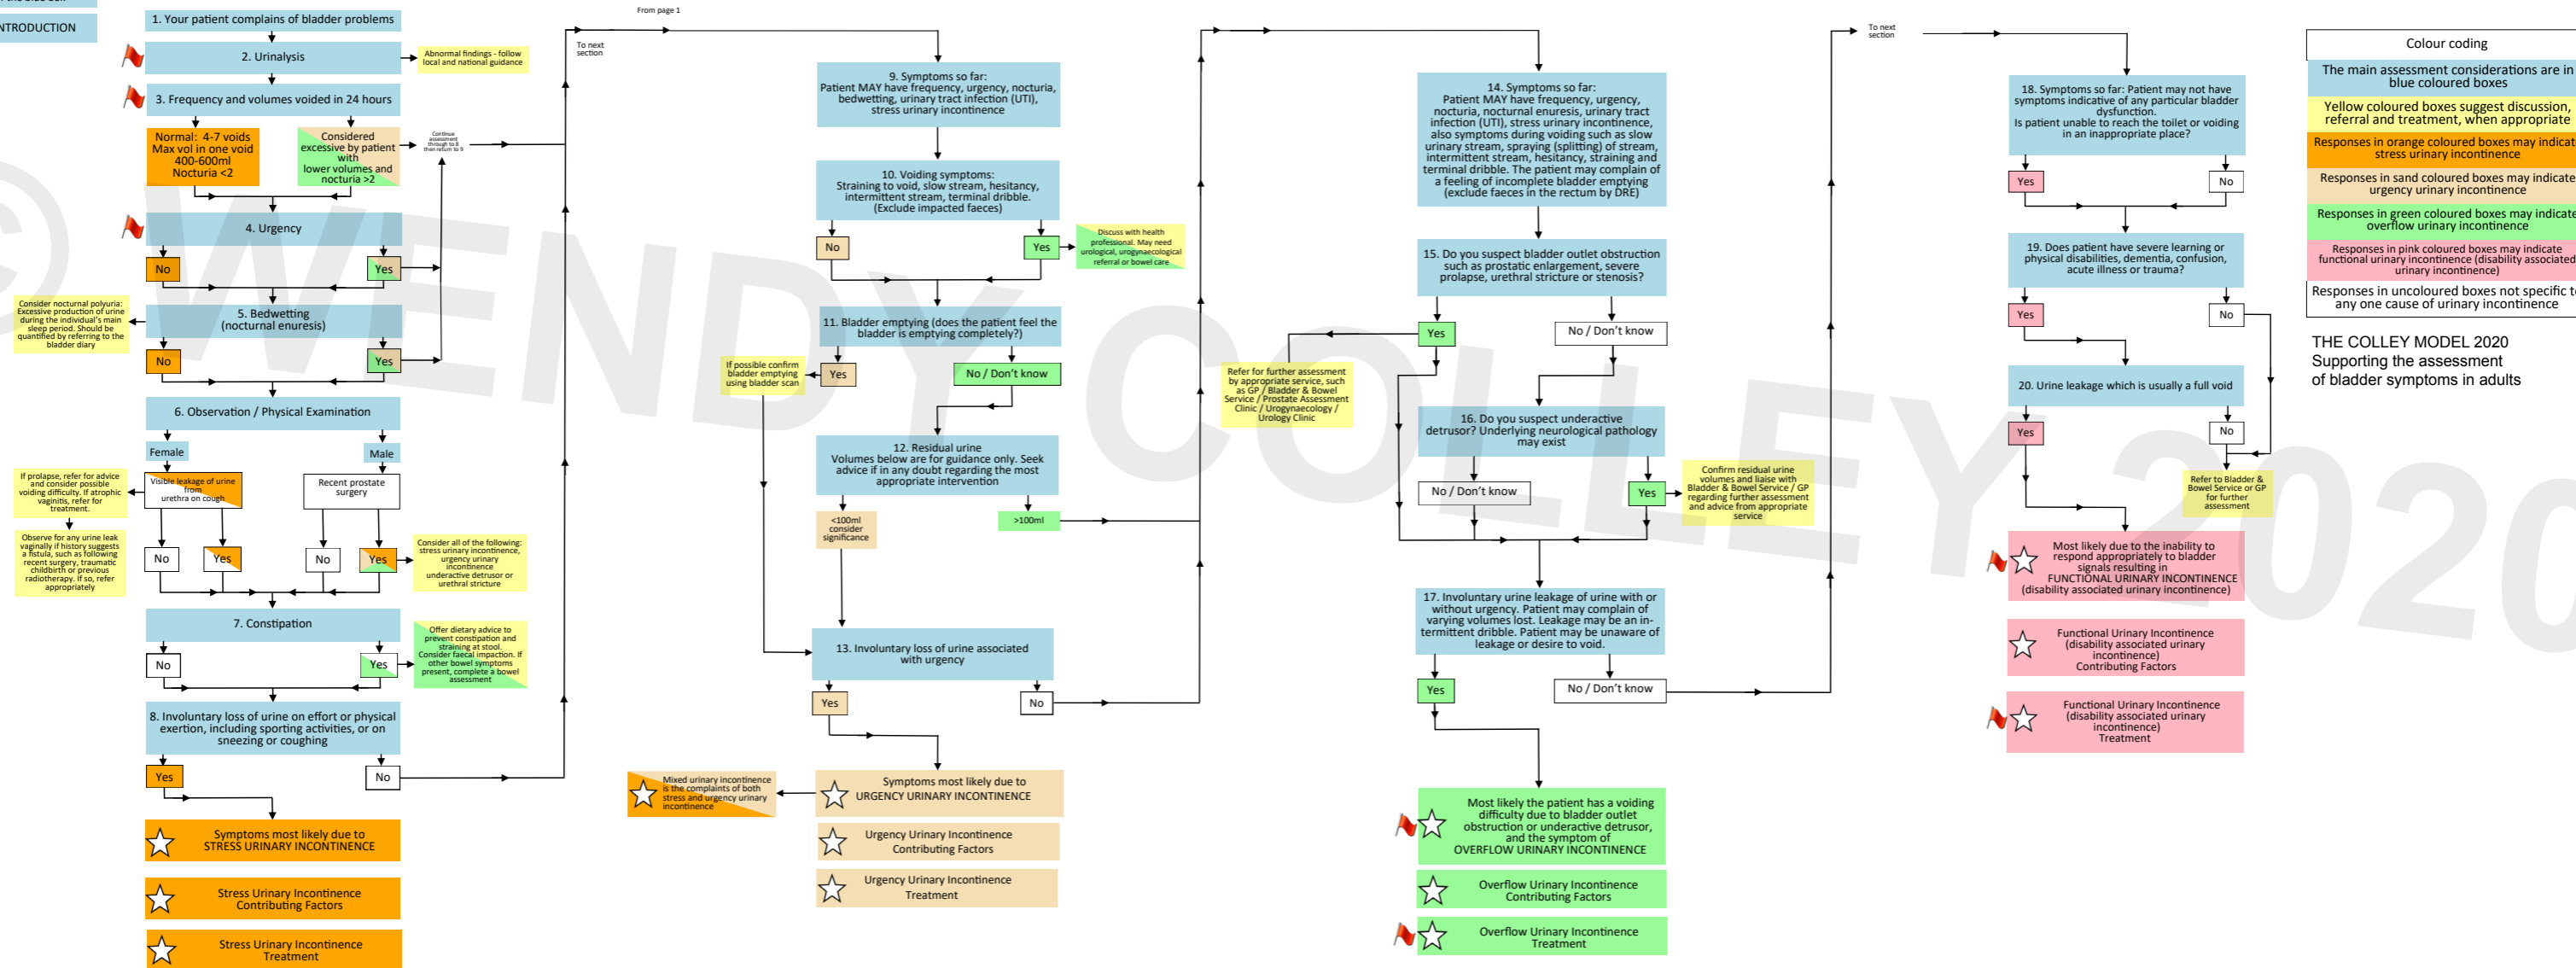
NTRODUCTION

1. Your patient complains of bladder problems

2. Urinalysis

Abnormal findings - follow local and national guidance

3. Frequency and volumes voided in 24 hours

Normal: 4-7 voids Max vol in one void 400-600ml Nocturia <2

Considered excessive by patient with lower volumes and nocturia >2

Continue assessment through to 8 then return to 9

To next section

4. Urgency

No

Yes

Consider nocturnal polyuria: Excessive production of urine during the individual's main sleep period. Should be quantified by referring to the bladder diary

5. Bedwetting (nocturnal enuresis)

No

Yes

6. Observation / Physical Examination

Female

Male

If prolapse, refer for advice and consider possible voiding difficulty. If atrophic vaginitis, refer for treatment.

Visible leakage of urine from urethra on cough

Recent prostate surgery

Observe for any urine leak vaginally if history suggests a fistula, such as following recent surgery, traumatic childbirth or previous radiotherapy. If so, refer appropriately

No

Yes

No

Yes

Consider all of the following: stress urinary incontinence, urgency urinary incontinence underactive detrusor or urethral stricture

7. Constipation

No

Yes

Offer dietary advice to prevent constipation and straining at stool. Consider faecal impaction. If other bowel symptoms present, complete a bowel assessment

8. Involuntary loss of urine on effort or physical exertion, including sporting activities, or on sneezing or coughing

Yes

No

Symptoms most likely due to STRESS URINARY INCONTINENCE

Stress Urinary Incontinence Contributing Factors

Stress Urinary Incontinence Treatment

From page 1

9. Symptoms so far: Patient MAY have frequency, urgency, nocturia, bedwetting, urinary tract infection (UTI), stress urinary incontinence

10. Voiding symptoms: Straining to void, slow stream, hesitancy, intermittent stream, terminal dribble. (Exclude impacted faeces)

No

Yes

Discuss with health professional. May need urological, urogynaecological referral or bowel care

11. Bladder emptying (does the patient feel the bladder is emptying completely?)

If possible confirm bladder emptying using bladder scan

Yes

No / Don't know

12. Residual urine Volumes below are for guidance only. Seek advice if in any doubt regarding the most appropriate intervention

<100ml consider significance

>100ml

13. Involuntary loss of urine associated with urgency

Yes

No

Mixed urinary incontinence is the complaints of both stress and urgency urinary incontinence

Symptoms most likely due to URGENCY URINARY INCONTINENCE

Urgency Urinary Incontinence Contributing Factors

Urgency Urinary Incontinence Treatment

14. Symptoms so far: Patient MAY have frequency, urgency, nocturia, nocturnal enuresis, urinary tract infection (UTI), stress urinary incontinence, also symptoms during voiding such as slow urinary stream, spraying (splitting) of stream, intermittent stream, hesitancy, straining and terminal dribble. The patient may complain of a feeling of incomplete bladder emptying (exclude faeces in the rectum by DRE)

15. Do you suspect bladder outlet obstruction such as prostatic enlargement, severe prolapse, urethral structure or stenosis?

Refer for further assessment by appropriate service, such as GP / Bladder & Bowel Service / Prostate Assessment Clinic / Urogynaecology / Urology Clinic

Yes

No / Don't know

16. Do you suspect underactive detrusor? Underlying neurological pathology may exist

No / Don't know

Yes

Confirm residual urine volumes and liaise with Bladder & Bowel Service / GP regarding further assessment and advice from appropriate service

17. Involuntary urine leakage of urine with or without urgency. Patient may complain of varying volumes lost. Leakage may be an in-termittent dribble. Patient may be unaware of leakage or desire to void.

Yes

No / Don't know

Most likely the patient has a voiding difficulty due to bladder outlet obstruction or underactive detrusor, and the symptom of OVERFLOW URINARY INCONTINENCE

Overflow Urinary Incontinence Contributing Factors

Overflow Urinary Incontinence Treatment

To next section

18. Symptoms so far: Patient may not have symptoms indicative of any particular bladder dysfunction. Is patient unable to reach the toilet or voiding in an inappropriate place?

Yes

No

19. Does patient have severe learning or physical disabilities, dementia, confusion, acute illness or trauma?

Yes

No

20. Urine leakage which is usually a full void

Yes

No

Refer to Bladder & Bowel Service or GP for further assessment

Most likely due to the inability to respond appropriately to bladder signals resulting in FUNCTIONAL URINARY INCONTINENCE (disability associated urinary incontinence)

Functional Urinary Incontinence (disability associated urinary incontinence) Contributing Factors

Functional Urinary Incontinence (disability associated urinary incontinence) Treatment

Colour coding

The main assessment considerations are in blue coloured boxes

Yellow coloured boxes suggest discussion, referral and treatment, when appropriate

Responses in orange coloured boxes may indicat stress urinary incontinence

Responses in sand coloured boxes may indicate urgency urinary incontinence

Responses in green coloured boxes may indicate overflow urinary incontinence

Responses in pink coloured boxes may indicate functional urinary incontinence (disability associated urinary incontinence)

Responses in uncoloured boxes not specific t any one cause of urinary incontinence

THE COLLEY MODEL 2020
Supporting the assessment of bladder symptoms in adults

© WENDY COLLEY 2020